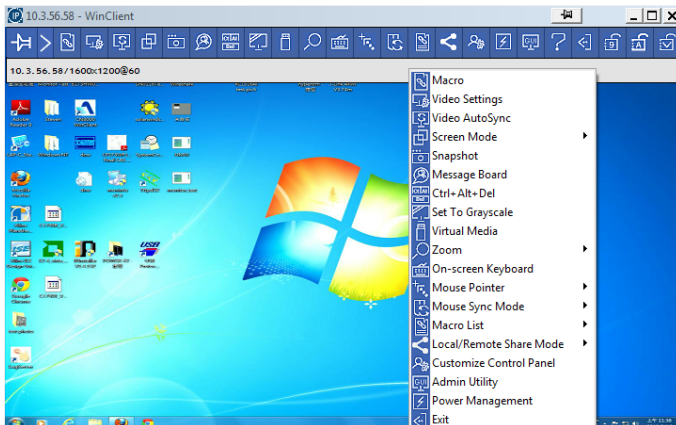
10.3.56.58 - WinClient

10.3.56.58/1600x1200@60

Macro
Video Settings
Video AutoSync
Screen Mode
Snapshot
Message Board
Ctrl+Alt+Del
Set To Grayscale
Virtual Media
Zoom
On-screen Keyboard
Mouse Pointer
Mouse Sync Mode
Macro List
Local/Remote Share Mode
Customize Control Panel
Admin Utility
Power Management
Exit